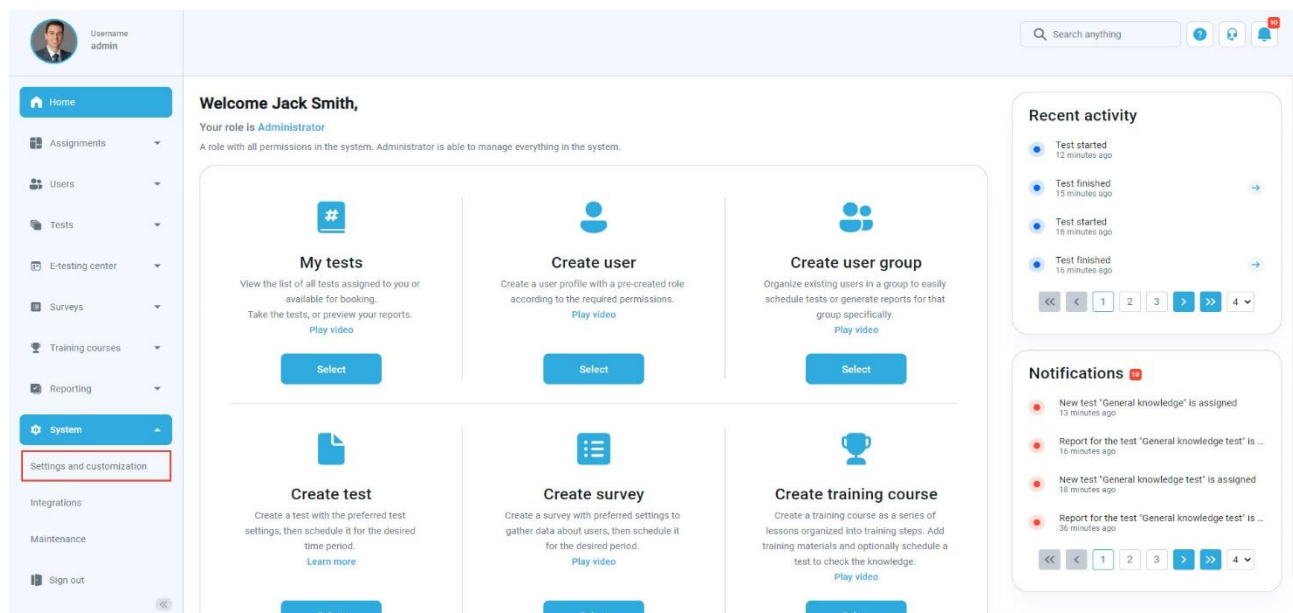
Username
admin

Search anything

10

Home
Assignments
Users
Tests
E-testing center
Surveys
Training courses
Reporting
System
Settings and customization
Integrations
Maintenance
Sign out

Welcome Jack Smith,
Your role is Administrator
A role with all permissions in the system. Administrator is able to manage everything in the system.

My tests
View the list of all tests assigned to you or available for booking. Take the tests, or preview your reports.
Play video
Select

Create user
Create a user profile with a pre-created role according to the required permissions.
Play video
Select

Create user group
Organize existing users in a group to easily schedule tests or generate reports for that group specifically.
Play video
Select

Create test
Create a test with the preferred test settings, then schedule it for the desired time period.
Learn more

Create survey
Create a survey with the preferred settings to gather data about users, then schedule it for the desired period.
Play video

Create training course
Create a training course as a series of lessons organized into training steps. Add training materials and optionally schedule a test to check the knowledge.
Play video

Recent activity
Test started
12 minutes ago
Test finished
15 minutes ago
Test started
16 minutes ago
Test finished
16 minutes ago
1 2 3 4

Notifications 10
New test "General knowledge" is assigned
13 minutes ago
Report for the test "General knowledge test" is ...
16 minutes ago
New test "General knowledge test" is assigned
18 minutes ago
Report for the test "General knowledge test" is ...
36 minutes ago
1 2 3 4